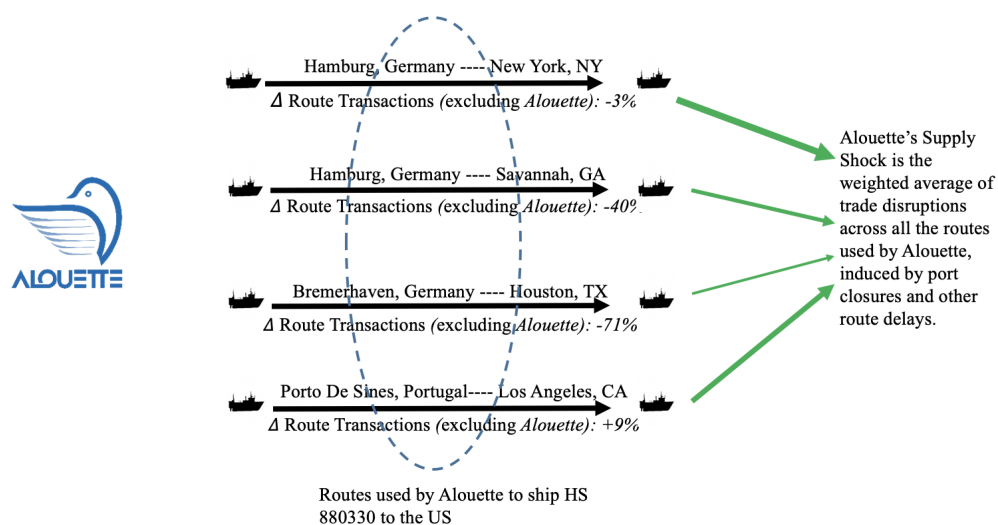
ALOUETTE

Hamburg, Germany ---- New York, NY
Δ Route Transactions (excluding Alouette): -3%

Hamburg, Germany ---- Savannah, GA
Δ Route Transactions (excluding Alouette): -40%

Bremerhaven, Germany ---- Houston, TX
Δ Route Transactions (excluding Alouette): -71%

Porto De Sines, Portugal---- Los Angeles, CA
Δ Route Transactions (excluding Alouette): +9%

Routes used by Alouette to ship HS 880330 to the US

Alouette's Supply Shock is the weighted average of trade disruptions across all the routes used by Alouette, induced by port closures and other route delays.